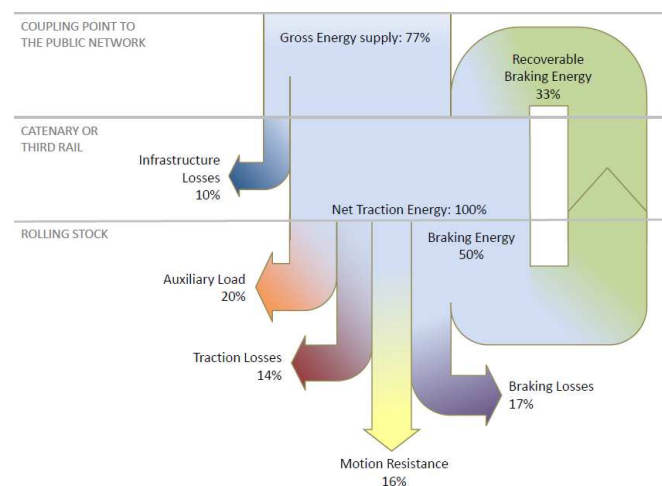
COUPLING POINT TO THE PUBLIC NETWORK

Gross Energy supply: 77%

Recoverable Braking Energy 33%

CATENARY OR THIRD RAIL

Infrastructure Losses 10%

Net Traction Energy: 100%

ROLLING STOCK

Braking Energy 50%

Auxiliary Load 20%

Traction Losses 14%

Braking Losses 17%

Motion Resistance 16%